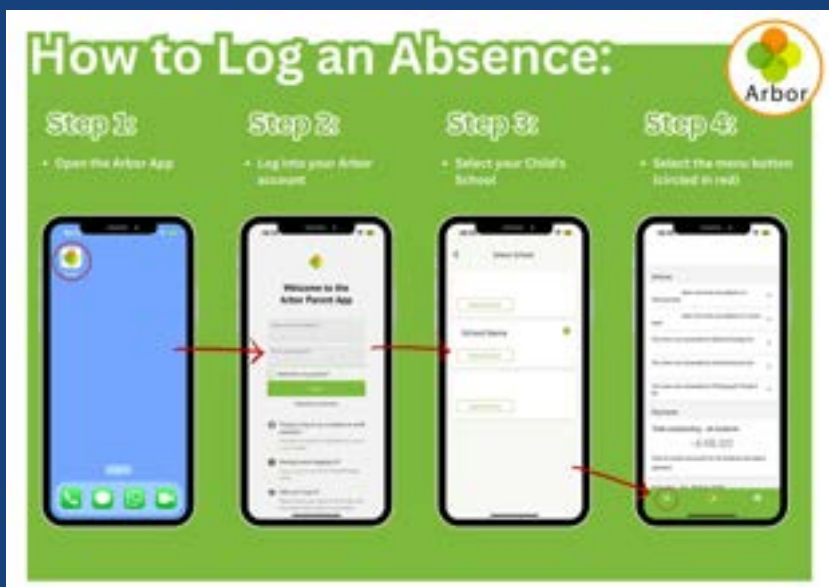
How to Log an Absence:

Arbor

Step 1:

• Open the Arbor App

Step 2:

• Log into your Arbor account

Step 3:

• Select your Child's School

Step 4:

• Select the menu button (circled in red)

Welcome to the Arbor Parent App

School Name